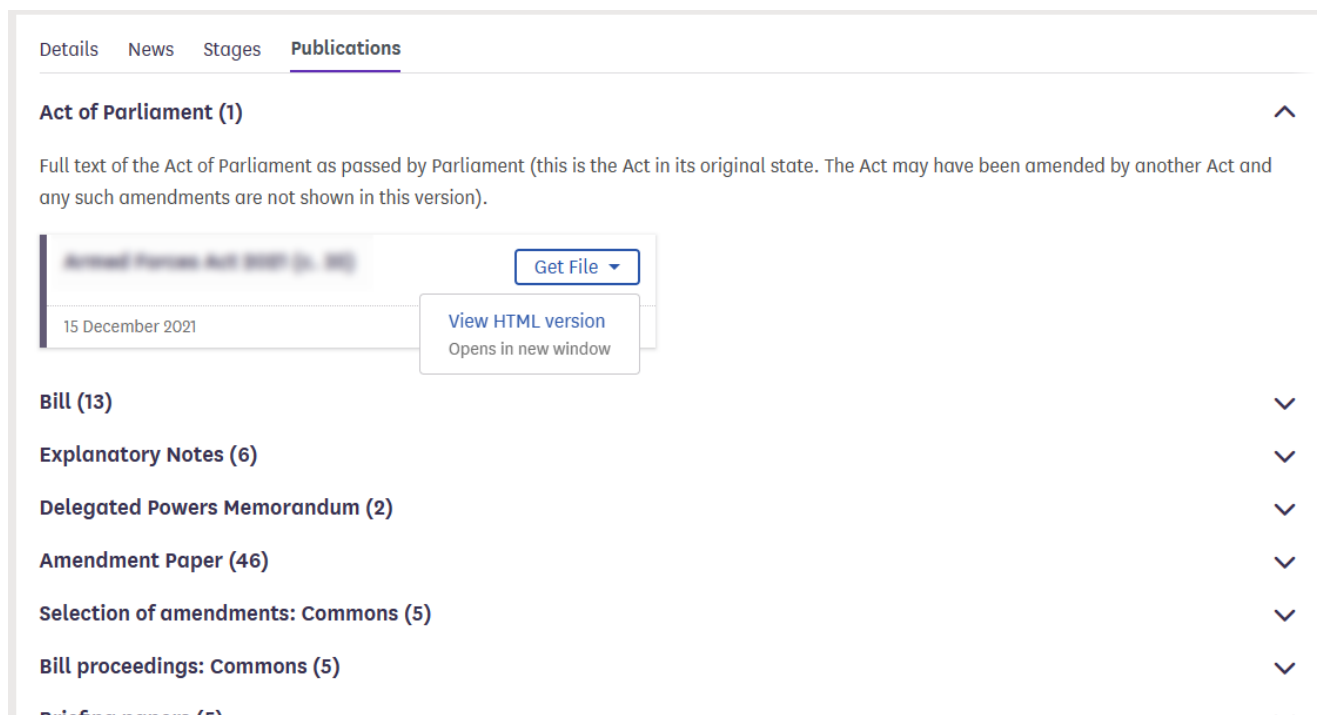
Details News Stages Publications

Act of Parliament (1)

Full text of the Act of Parliament as passed by Parliament (this is the Act in its original state. The Act may have been amended by another Act and any such amendments are not shown in this version).

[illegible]

Get File

15 December 2021

View HTML version
Opens in new window

Bill (13)

Explanatory Notes (6)

Delegated Powers Memorandum (2)

Amendment Paper (46)

Selection of amendments: Commons (5)

Bill proceedings: Commons (5)

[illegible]